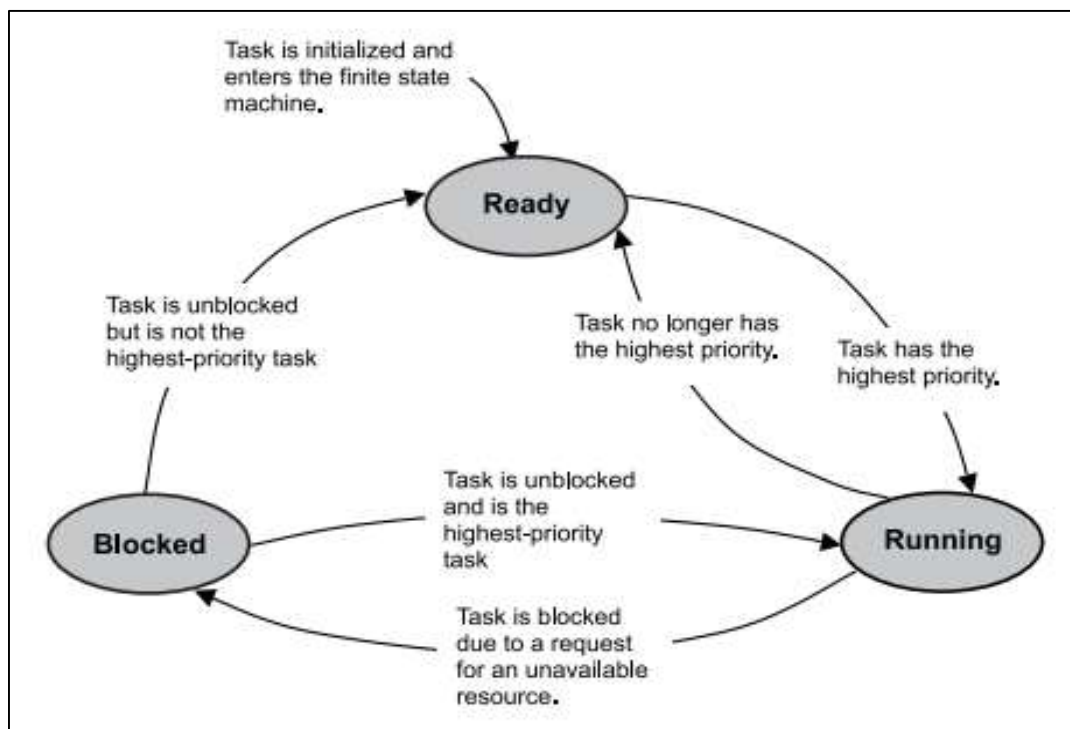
Task is initialized and enters the finite state machine.

Ready

Task is unblocked but is not the highest-priority task

Task no longer has the highest priority.

Task has the highest priority.

Blocked

Task is unblocked and is the highest-priority task

Running

Task is blocked due to a request for an unavailable resource.